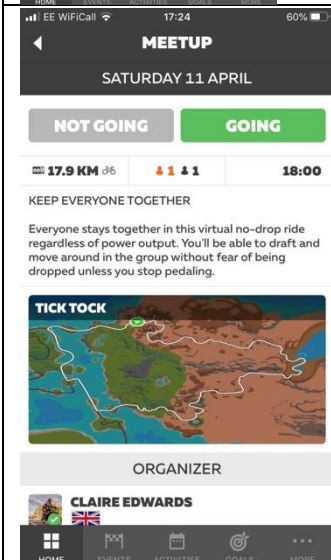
HOME EVENTS ACTIVITIES GOALS MORE

EE WiFiCall 17:24 60%

MEETUP

SATURDAY 11 APRIL

NOT GOING

GOING

17.9 KM 1 1 18:00

KEEP EVERYONE TOGETHER

Everyone stays together in this virtual no-drop ride regardless of power output. You'll be able to draft and move around in the group without fear of being dropped unless you stop pedaling.

TICK TOCK

ORGANIZER

CLAIRE EDWARDS

HOME EVENTS ACTIVITIES GOALS MORE